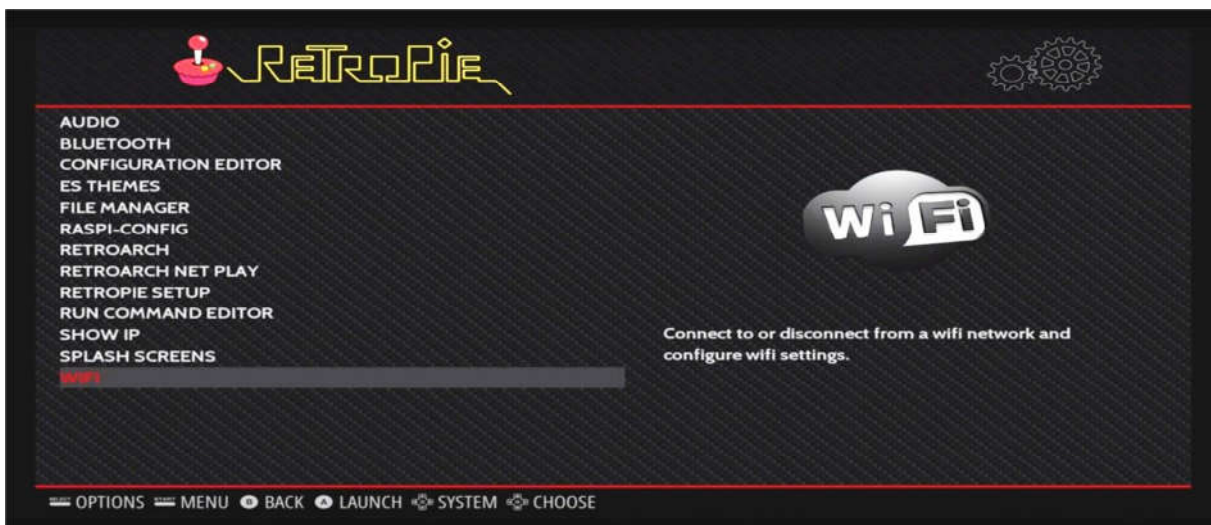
RETROPIE

AUDIO
BLUETOOTH
CONFIGURATION EDITOR
ES THEMES
FILE MANAGER
RASPI-CONFIG
RETROARCH
RETROARCH NET PLAY
RETROPIE SETUP
RUN COMMAND EDITOR
SHOW IP
SPLASH SCREENS
WIFI

WiFi

Connect to or disconnect from a wifi network and configure wifi settings.

SELECT OPTIONS START MENU B BACK A LAUNCH SYSTEM CHOOSE